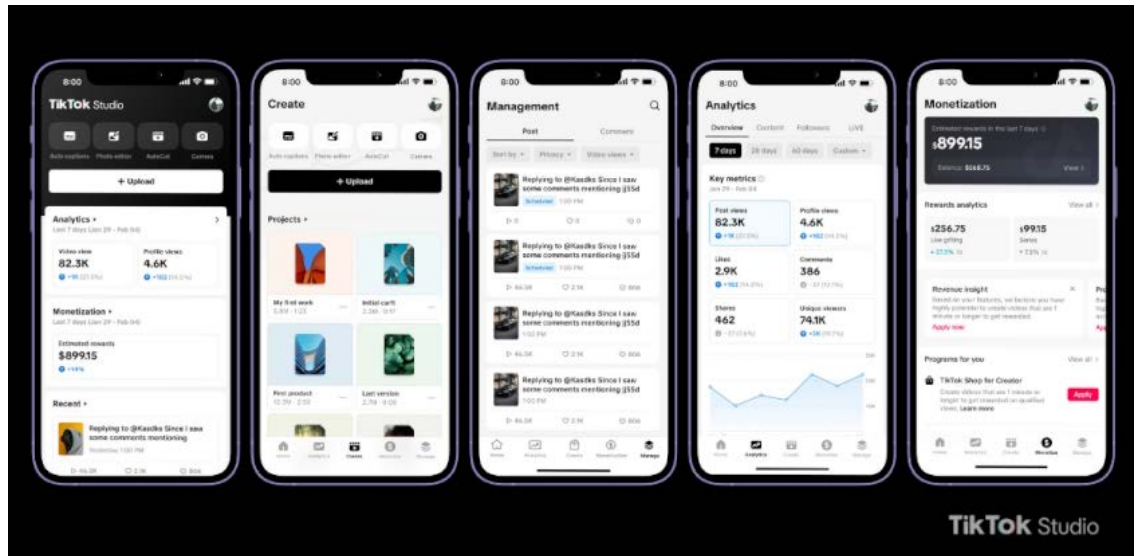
8:00

TikTok Studio

Auto captions Photo editor AutoCut Camera

+ Upload

Analytics ›

Last 7 days (Jan 29 - Feb 04)

Video views
82.3K

Profile views
4.6K

Monetization ›

Last 7 days (Jan 29 - Feb 04)

Estimated rewards
$899.15

Recent ›

Replying to @Kasdks Since I saw some comments mentioning

8:00

Create

Auto captions Photo editor AutoCut Camera

+ Upload

Projects ›

My first work

Initial cut!

First product

Last version

8:00

Management

Post

Comments

Sort by

Privacy

Video views

Replying to @Kasdks Since I saw some comments mentioning j55d

Scheduled 1:00 PM

Replying to @Kasdks Since I saw some comments mentioning j55d

Scheduled 1:00 PM

Replying to @Kasdks Since I saw some comments mentioning j55d

1:00 PM

Replying to @Kasdks Since I saw some comments mentioning j55d

1:00 PM

Home Analytics Create Monetization Manage

8:00

Analytics

Overview Content Followers LIVE

7 days 28 days 60 days Custom

Key metrics

Jan 29 - Feb 04

Post views
82.3K

Profile views
4.6K

Likes
2.9K

Comments
386

Shares
462

Unique viewers
74.1K

Home Analytics Create Monetization Manage

8:00

Monetization

Estimated rewards in the last 7 days
$899.15

View ›

Rewards analytics

View all ›

$256.75
Live gifting

$99.15
Series

Revenue insight

Apply now

Programs for you

View all ›

TikTok Shop for Creator

Learn more

Apply

Home Analytics Create Monetization Manage

TikTok Studio